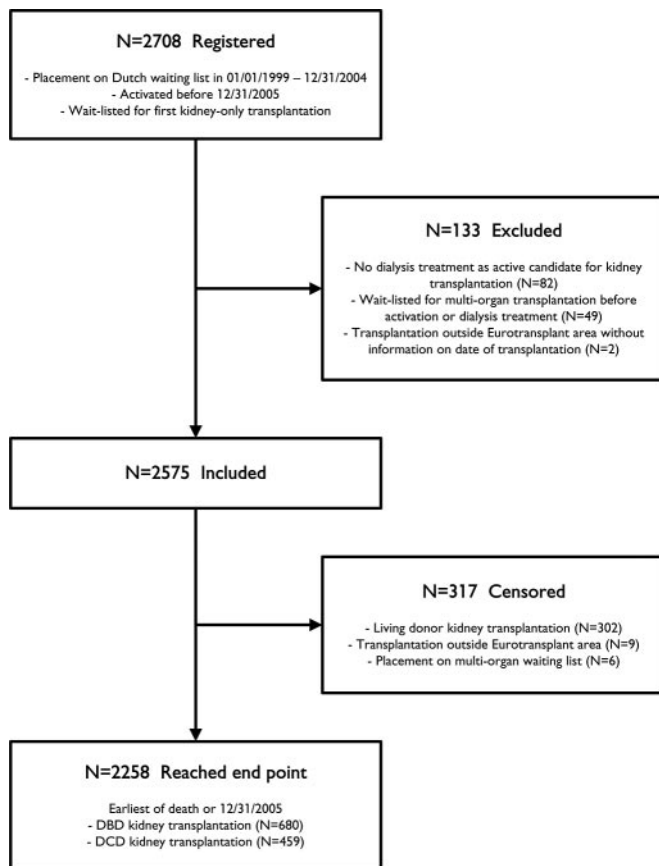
N=2708 Registered

- Placement on Dutch waiting list in 01/01/1999 – 12/31/2004
- Activated before 12/31/2005
- Wait-listed for first kidney-only transplantation

N=133 Excluded

- No dialysis treatment as active candidate for kidney transplantation (N=82)
- Wait-listed for multi-organ transplantation before activation or dialysis treatment (N=49)
- Transplantation outside Eurotransplant area without information on date of transplantation (N=2)

N=2575 Included

N=317 Censored

- Living donor kidney transplantation (N=302)
- Transplantation outside Eurotransplant area (N=9)
- Placement on multi-organ waiting list (N=6)

N=2258 Reached end point

Earliest of death or 12/31/2005
- DBD kidney transplantation (N=680)
- DCD kidney transplantation (N=459)